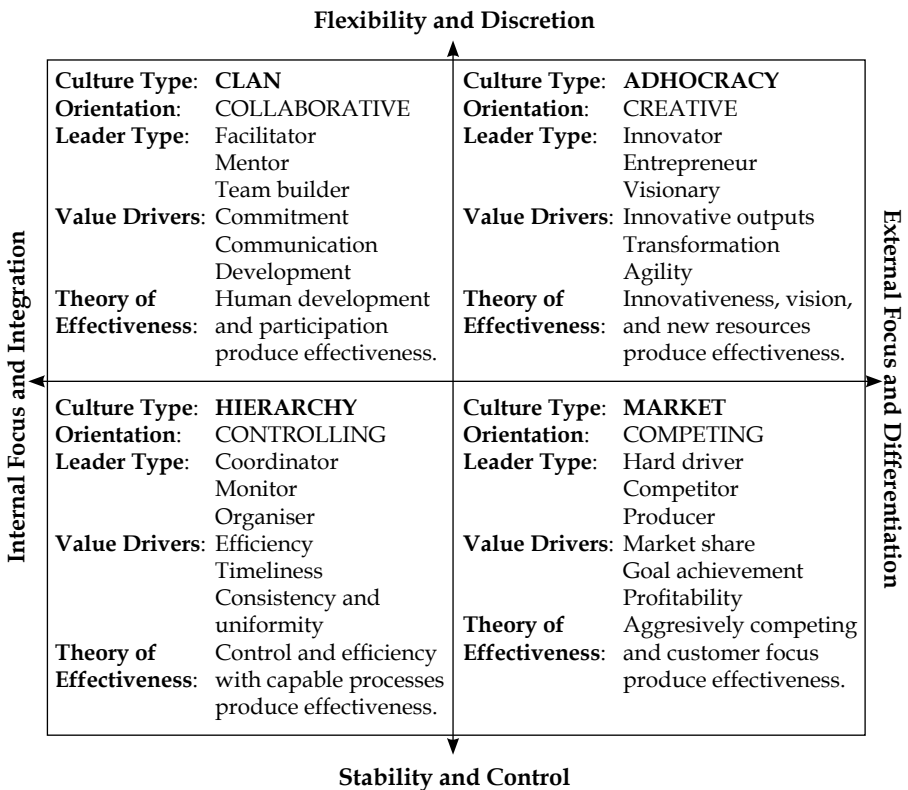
Flexibility and Discretion

Internal Focus and Integration

External Focus and Differentiation

Culture Type: CLAN
Orientation: COLLABORATIVE
Leader Type: Facilitator
Mentor
Team builder
Value Drivers: Commitment
Communication
Development
Theory of Effectiveness: Human development and participation produce effectiveness.

Culture Type: ADHOCRACY
Orientation: CREATIVE
Leader Type: Innovator
Entrepreneur
Visionary
Value Drivers: Innovative outputs
Transformation
Agility
Theory of Effectiveness: Innovativeness, vision, and new resources produce effectiveness.

Culture Type: HIERARCHY
Orientation: CONTROLLING
Leader Type: Coordinator
Monitor
Organiser
Value Drivers: Efficiency
Timeliness
Consistency and uniformity
Theory of Effectiveness: Control and efficiency with capable processes produce effectiveness.

Culture Type: MARKET
Orientation: COMPETING
Leader Type: Hard driver
Competitor
Producer
Value Drivers: Market share
Goal achievement
Profitability
Theory of Effectiveness: Aggresively competing and customer focus produce effectiveness.

Stability and Control